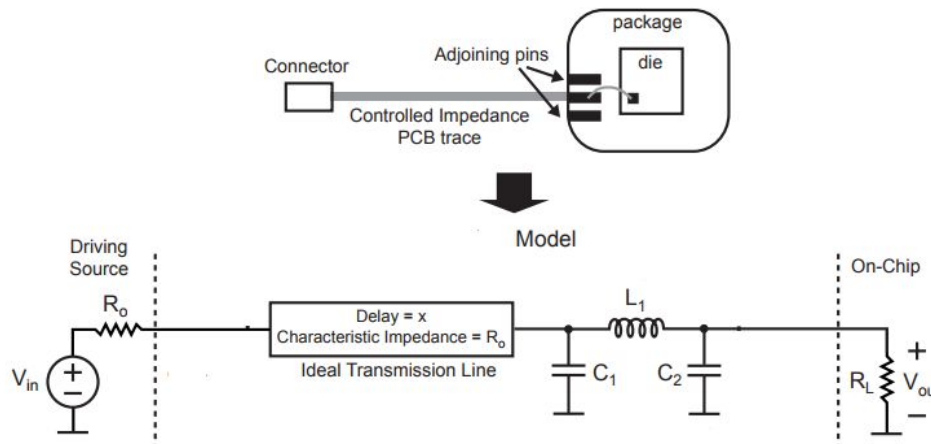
package

Connector

Adjoining pins

die

Controlled Impedance PCB trace

Model

Driving Source

On-Chip

$R_o$

Delay = x
Characteristic Impedance = $R_o$

Ideal Transmission Line

$L_1$

$V_{in}$

$C_1$

$C_2$

$R_L$

+

$V_{ou}$

−